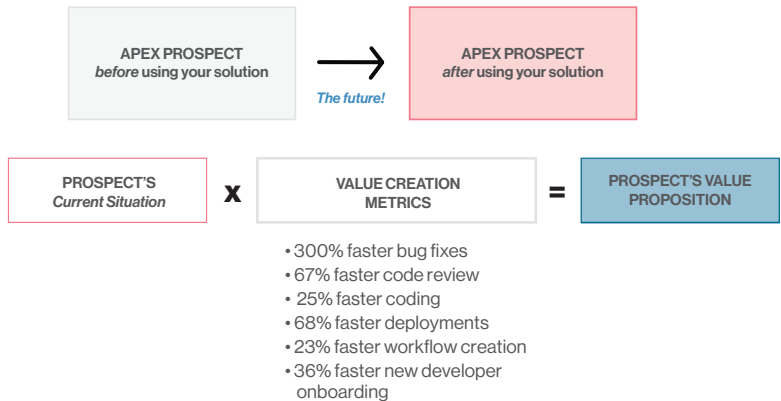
APEX PROSPECT
*before* using your solution

The future!

APEX PROSPECT
*after* using your solution

PROSPECT'S
*Current Situation*

x

VALUE CREATION METRICS

=

PROSPECT'S VALUE PROPOSITION

• 300% faster bug fixes
• 67% faster code review
• 25% faster coding
• 68% faster deployments
• 23% faster workflow creation
• 36% faster new developer onboarding